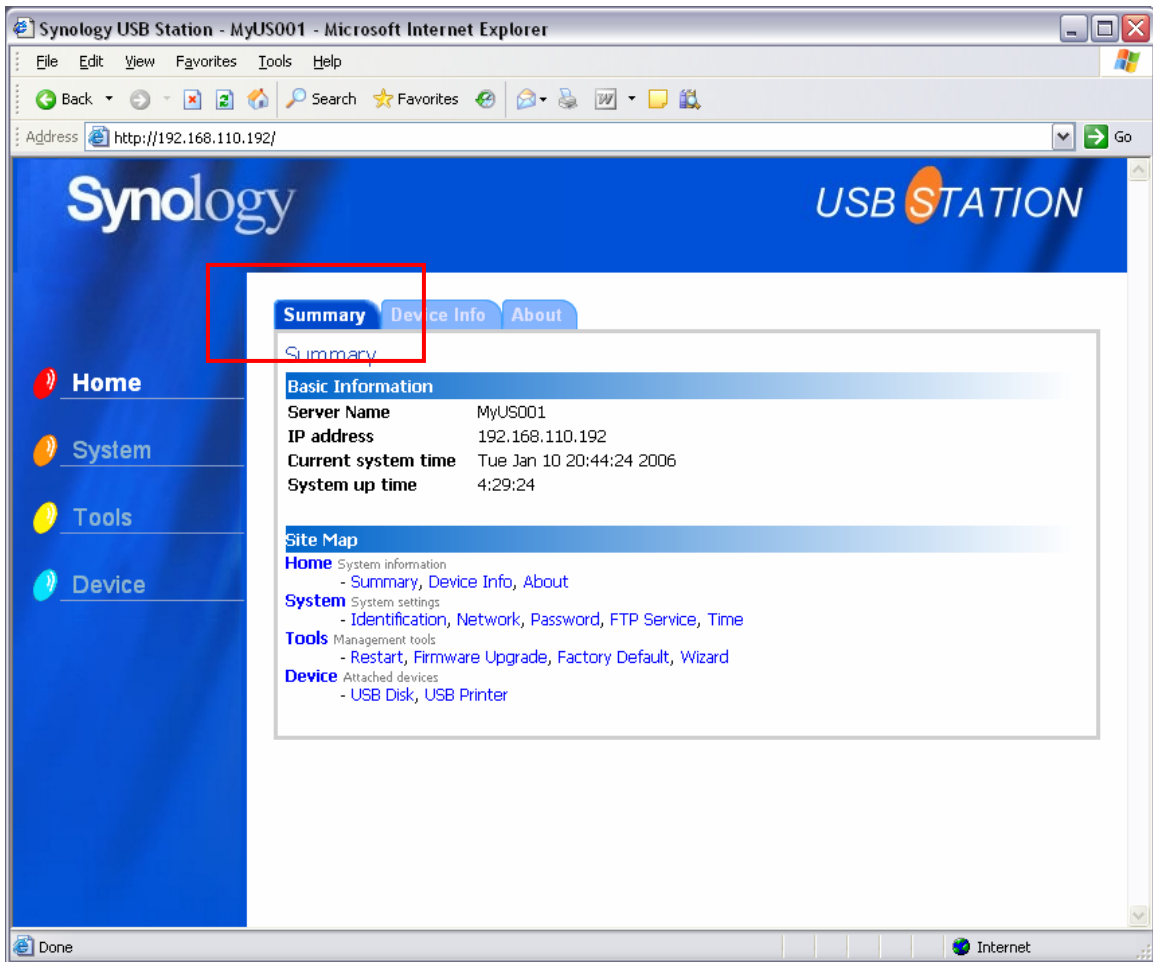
Synology USB Station - MyUS001 - Microsoft Internet Explorer

File Edit View Favorites Tools Help

Back Search Favorites

Address http://192.168.110.192/ Go

Synology

USB STATION

Home

System

Tools

Device

Summary Device Info About

Summary

Basic Information

| Server Name | MyUS001 |
|---|---|
| IP address | 192.168.110.192 |
| Current system time | Tue Jan 10 20:44:24 2006 |
| System up time | 4:29:24 |

Site Map

Home System information
- Summary, Device Info, About

System System settings
- Identification, Network, Password, FTP Service, Time

Tools Management tools
- Restart, Firmware Upgrade, Factory Default, Wizard

Device Attached devices
- USB Disk, USB Printer

Done

Internet